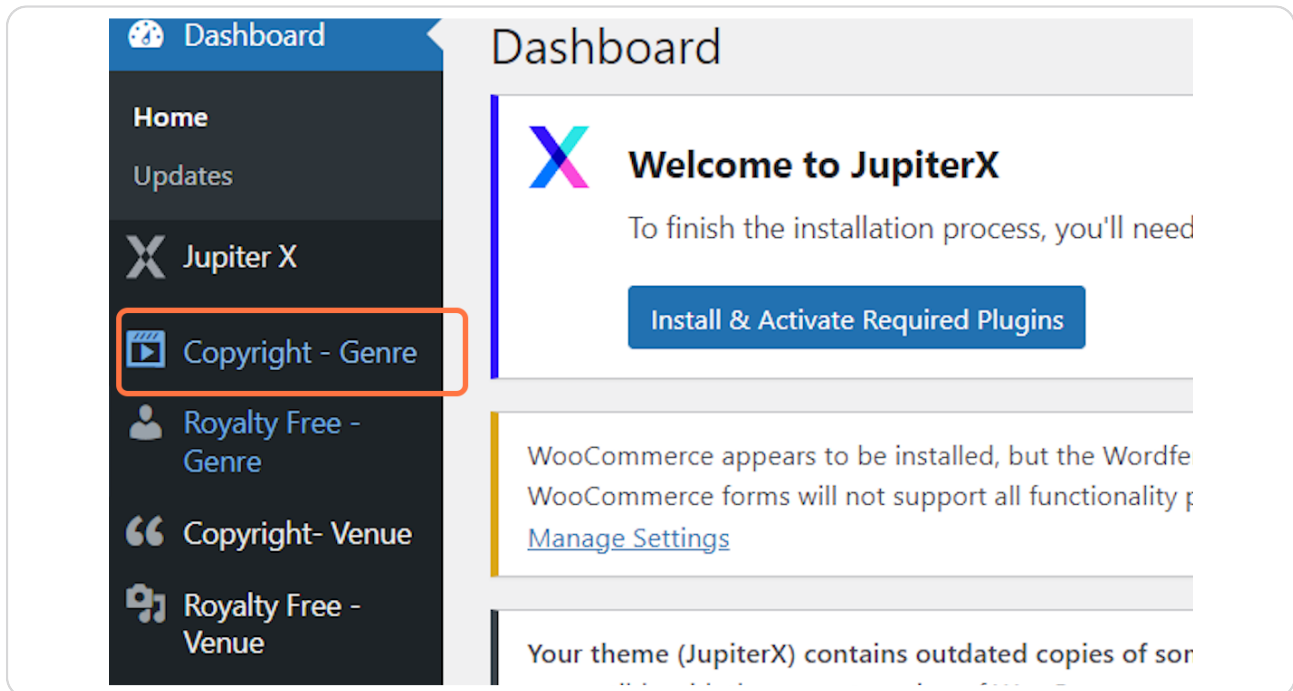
Dashboard

Home

Updates

Jupiter X

Copyright - Genre

Royalty Free - Genre

Copyright- Venue

Royalty Free - Venue

Dashboard

Welcome to JupiterX

To finish the installation process, you'll need

Install & Activate Required Plugins

WooCommerce appears to be installed, but the Wordfe
WooCommerce forms will not support all functionality p
Manage Settings

Your theme (JupiterX) contains outdated copies of so